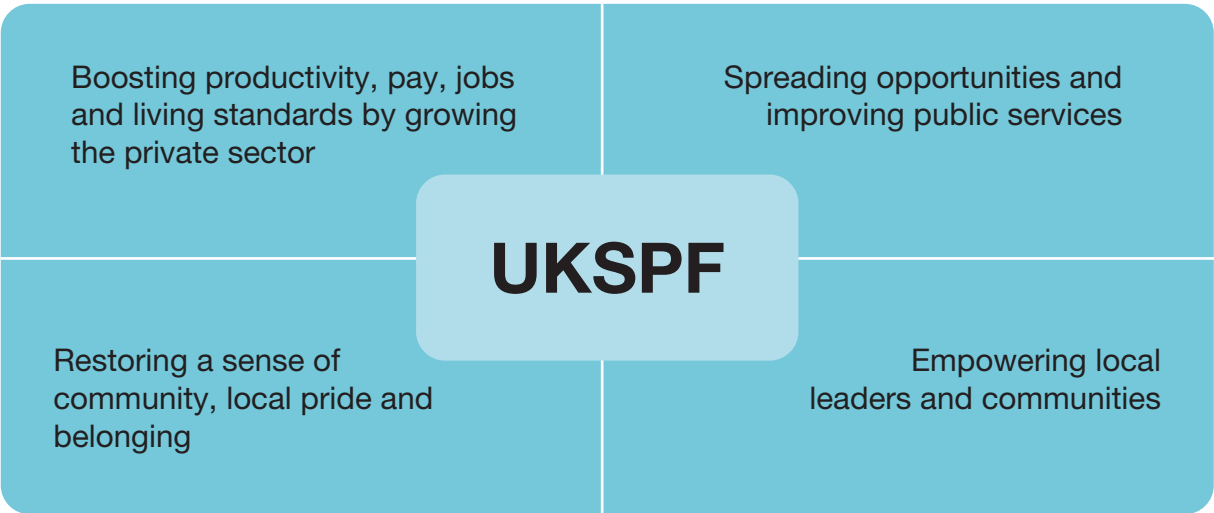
Boosting productivity, pay, jobs and living standards by growing the private sector

Spreading opportunities and improving public services

UKSPF

Restoring a sense of community, local pride and belonging

Empowering local leaders and communities